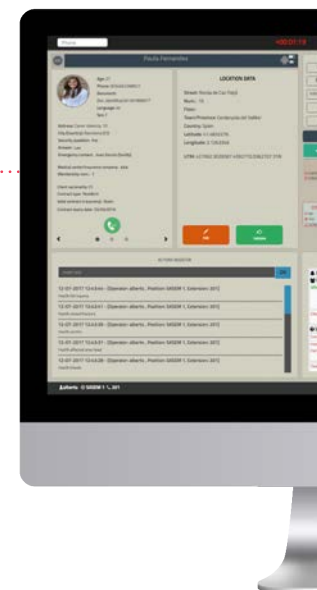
Phone
+00:07:18
Paula Fernandez
Age: 21
LOCATION DATA
Street: Ronda de Can Fatjó
Number: 15
Floor:
Town/Province: Cerdanyola del Vallès
Country: Spain
ACTIONS REGISTER
12-07-2017 12:43:43 - [Operator: alberto , Position: SISDOM 1, Extension: 201]
12-07-2017 12:43:37 - [Operator: alberto , Position: SISDOM 1, Extension: 201]
12-07-2017 12:43:35 - [Operator: alberto , Position: SISDOM 1, Extension: 201]
12-07-2017 12:43:35 - [Operator: alberto , Position: SISDOM 1, Extension: 201]
12-07-2017 12:43:35 - [Operator: alberto , Position: SISDOM 1, Extension: 201]
alberto SISDOM 1 201